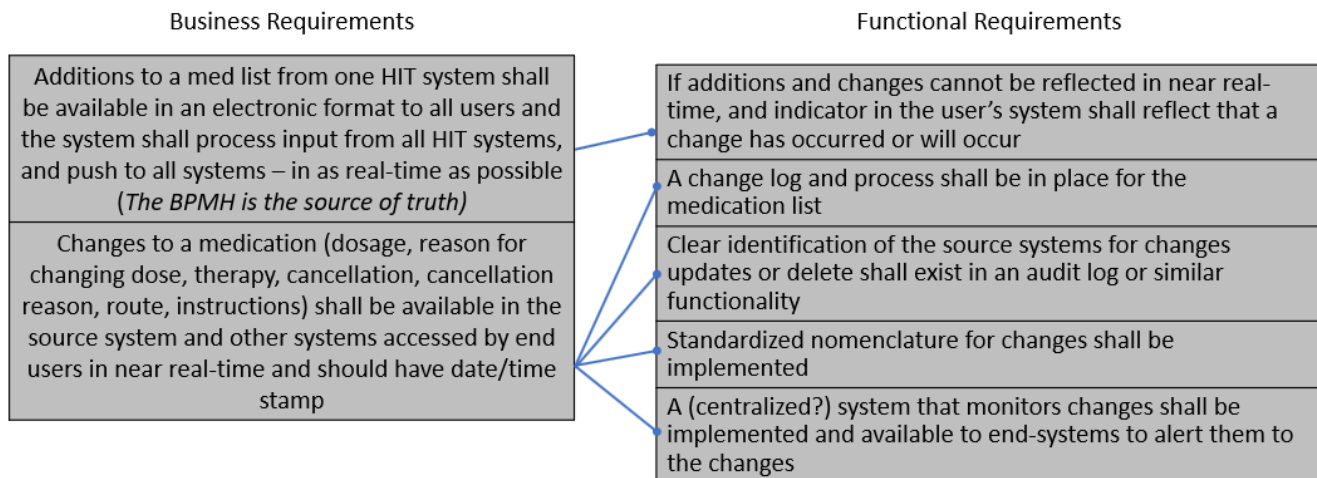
Business Requirements

Additions to a med list from one HIT system shall be available in an electronic format to all users and the system shall process input from all HIT systems, and push to all systems – in as real-time as possible (*The BPMH is the source of truth)*

Changes to a medication (dosage, reason for changing dose, therapy, cancellation, cancellation reason, route, instructions) shall be available in the source system and other systems accessed by end users in near real-time and should have date/time stamp

Functional Requirements

If additions and changes cannot be reflected in near real-time, and indicator in the user's system shall reflect that a change has occurred or will occur

A change log and process shall be in place for the medication list

Clear identification of the source systems for changes updates or delete shall exist in an audit log or similar functionality

Standardized nomenclature for changes shall be implemented

A (centralized?) system that monitors changes shall be implemented and available to end-systems to alert them to the changes